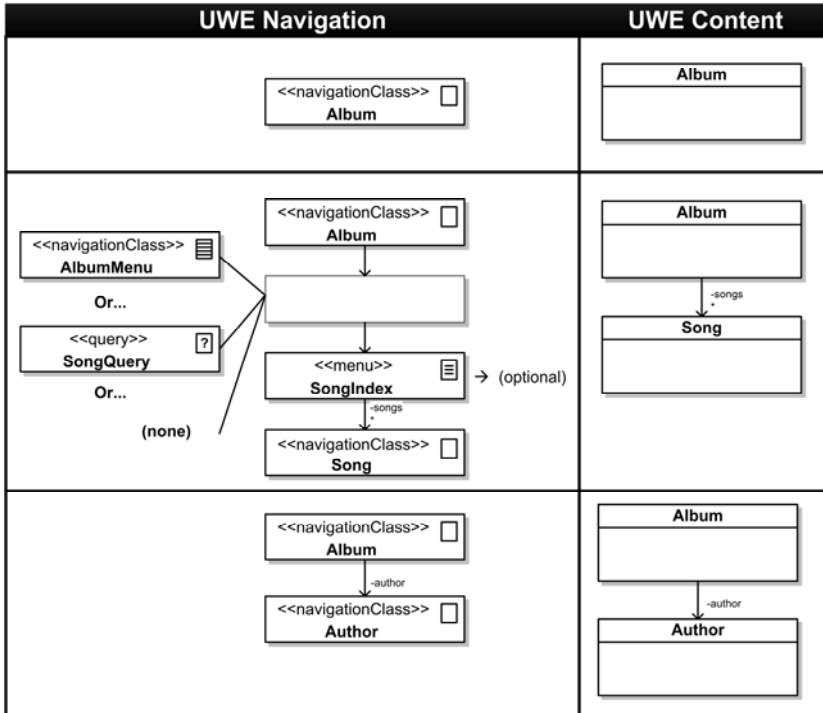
| UWE Navigation | UWE Content |
|---|---|
| <<navigationClass>> Album | Album |
| <<navigationClass>> AlbumMenu Or... <<query>> ? SongQuery Or... (none) <<navigationClass>> Album <<menu>> SongIndex → (optional) -songs * <<navigationClass>> Song | Album -songs * Song |
| <<navigationClass>> Album -author <<navigationClass>> Author | Album -author Author |